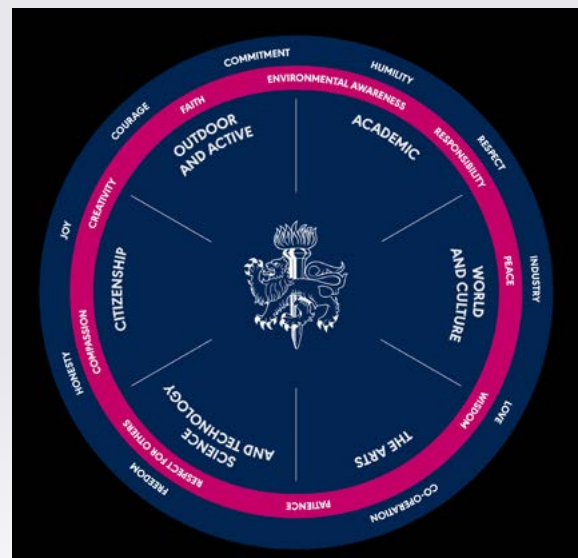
COMMITMENT
HUMILITY
RESPECT
INDUSTRY
LOVE
CO-OPERATION
FREEDOM
HONESTY
JOY
COURAGE

ENVIRONMENTAL AWARENESS
RESPONSIBILITY
PEACE
WISDOM
PATIENCE
RESPECT FOR OTHERS
COMPASSION
CREATIVITY
FAITH

ACADEMIC
WORLD AND CULTURE
THE ARTS
SCIENCE AND TECHNOLOGY
CITIZENSHIP
OUTDOOR AND ACTIVE